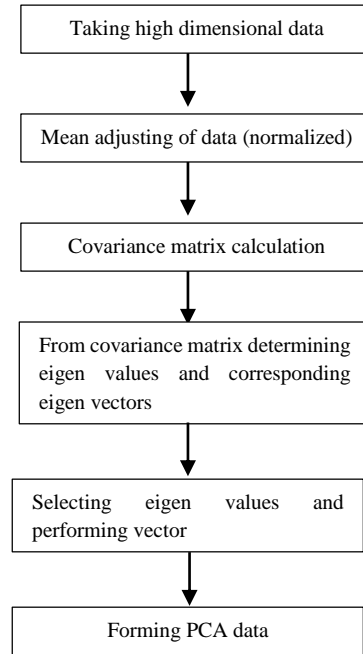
Taking high dimensional data

Mean adjusting of data (normalized)

Covariance matrix calculation

From covariance matrix determining eigen values and corresponding eigen vectors

Selecting eigen values and performing vector

Forming PCA data